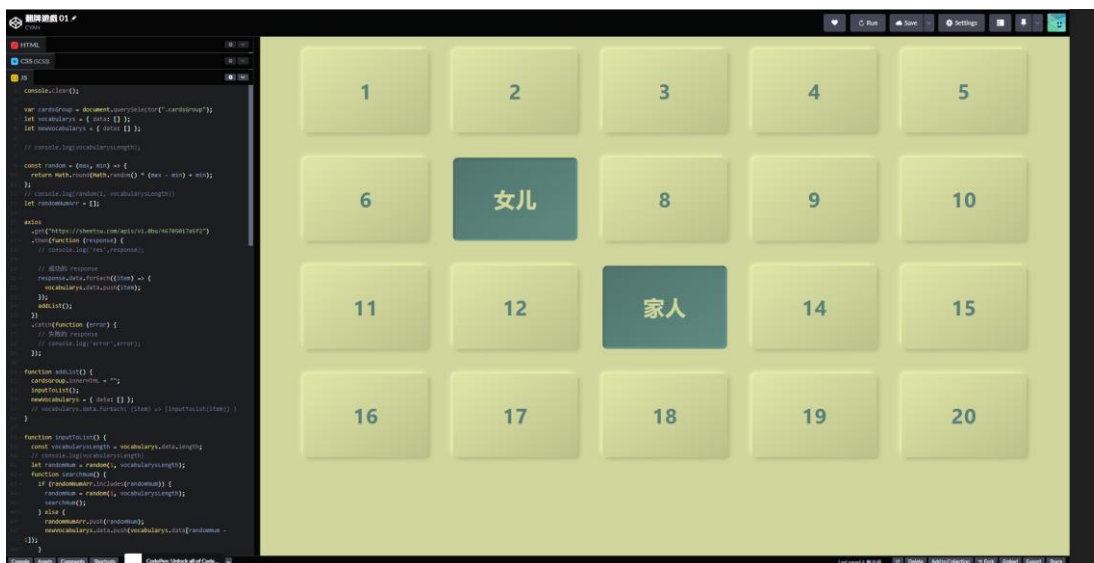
翻牌遊戲 01
CYAN

Run
Save
Settings

HTML
CSS (SCSS)
JS

console.clear();

var cardsGroup = document.querySelector(".cardsGroup");
let vocabularys = { data: [] };
let newVocabularys = { data: [] };

// console.log(vocabularysLength);

const random = (max, min) => {
return Math.round(Math.random() * (max - min) + min);
};
// console.log(random(1, vocabularysLength))
let randomNumArr = [];

axios
.get("https://sheetsu.com/apis/v1.0bu/4670581?a6f2")
.then(function (response) {
// console.log("res",response);

// 成功的 response
response.data.forEach((item) => {
vocabularys.data.push(item);
});
addList();
})
.catch(function (error) {
// 失敗的 response
// console.log("error",error);
});

function addList() {
cardsGroup.innerHTML = "";
inputToList();
newVocabularys = { data: [] };
// vocabularys.data.forEach( (item) => {inputToList(item)} )
}

function inputToList() {
const vocabularysLength = vocabularys.data.length;
// console.log(vocabularysLength)
let randomNum = random(1, vocabularysLength);
function searchNum() {
if (randomNumArr.includes(randomNum)) {
randomNum = random(1, vocabularysLength);
searchNum();
} else {
randomNumArr.push(randomNum);
newVocabularys.data.push(vocabularys.data[randomNum -
1]);
}

| 1 | 2 | 3 | 4 | 5 |
|---|---|---|---|---|
| 6 | 女儿 | 8 | 9 | 10 |
| 11 | 12 | 家人 | 14 | 15 |
| 16 | 17 | 18 | 19 | 20 |

Console Assets Comments Shortcuts CodePen: Unlock all of Code... Last saved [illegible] Delete Add to Collection Fork Embed Export Share